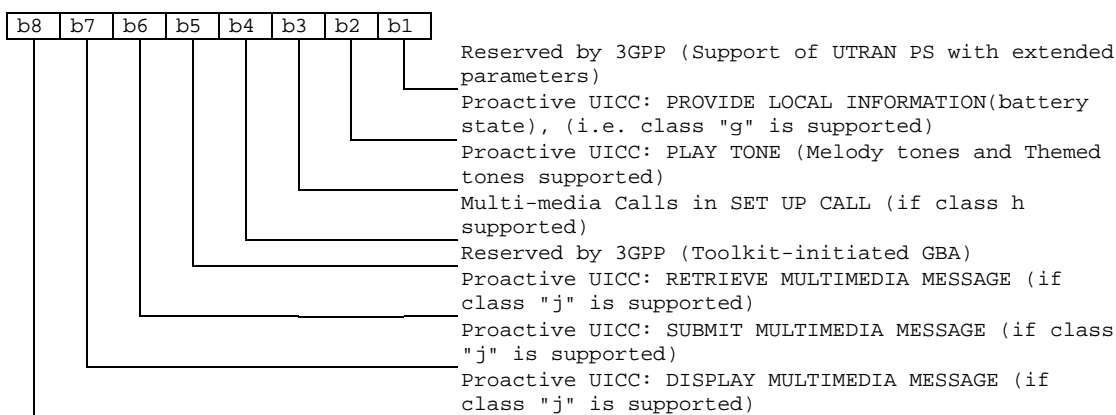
| b8 | b7 | b6 | b5 | b4 | b3 | b2 | b1 |
|---|---|---|---|---|---|---|---|

Reserved by 3GPP (Support of UTRAN PS with extended parameters)
Proactive UICC: PROVIDE LOCAL INFORMATION(battery state), (i.e. class "g" is supported)
Proactive UICC: PLAY TONE (Melody tones and Themed tones supported)
Multi-media Calls in SET UP CALL (if class h supported)
Reserved by 3GPP (Toolkit-initiated GBA)
Proactive UICC: RETRIEVE MULTIMEDIA MESSAGE (if class "j" is supported)
Proactive UICC: SUBMIT MULTIMEDIA MESSAGE (if class "j" is supported)
Proactive UICC: DISPLAY MULTIMEDIA MESSAGE (if class "j" is supported)